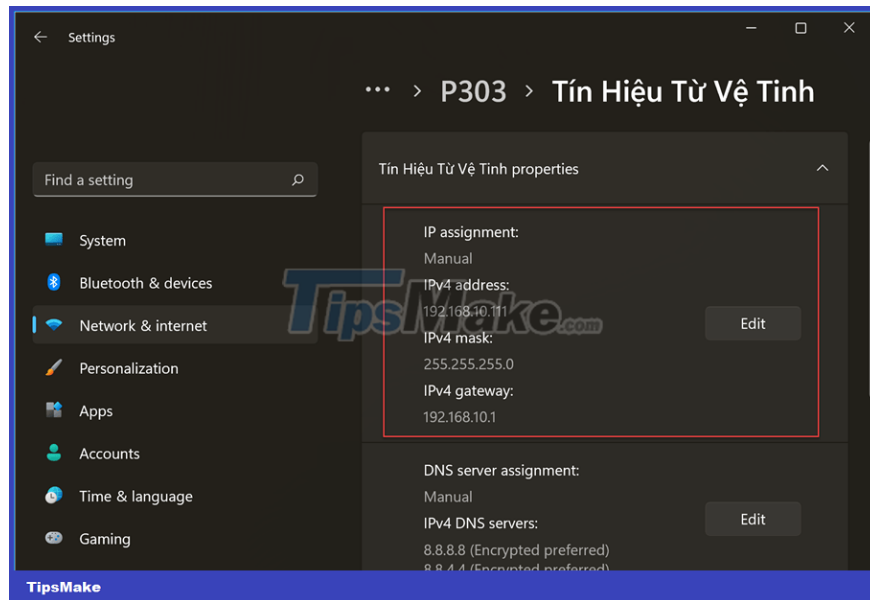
Settings

··· > P303 > Tín Hiệu Từ Vệ Tinh

Find a setting

System
Bluetooth & devices
Network & internet
Personalization
Apps
Accounts
Time & language
Gaming

Tín Hiệu Từ Vệ Tinh properties

IP assignment:
Manual
IPv4 address:
192.168.10.111
IPv4 mask:
255.255.255.0
IPv4 gateway:
192.168.10.1

Edit

TipsMake.com

DNS server assignment:
Manual
IPv4 DNS servers:
8.8.8.8 (Encrypted preferred)
8.8.4.4 (Encrypted preferred)

Edit

TipsMake